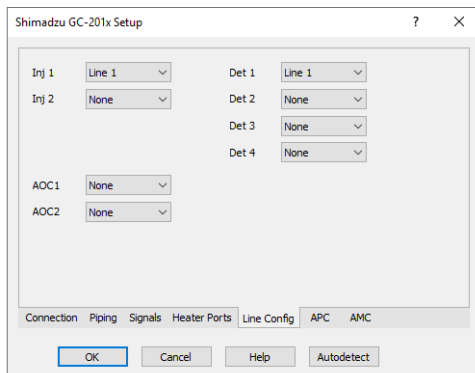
Shimadzu GC-201x Setup

?

×

Inj 1 Line 1

Inj 2 None

Det 1 Line 1

Det 2 None

Det 3 None

Det 4 None

AOC1 None

AOC2 None

Connection Piping Signals Heater Ports Line Config APC AMC

OK Cancel Help Autodetect